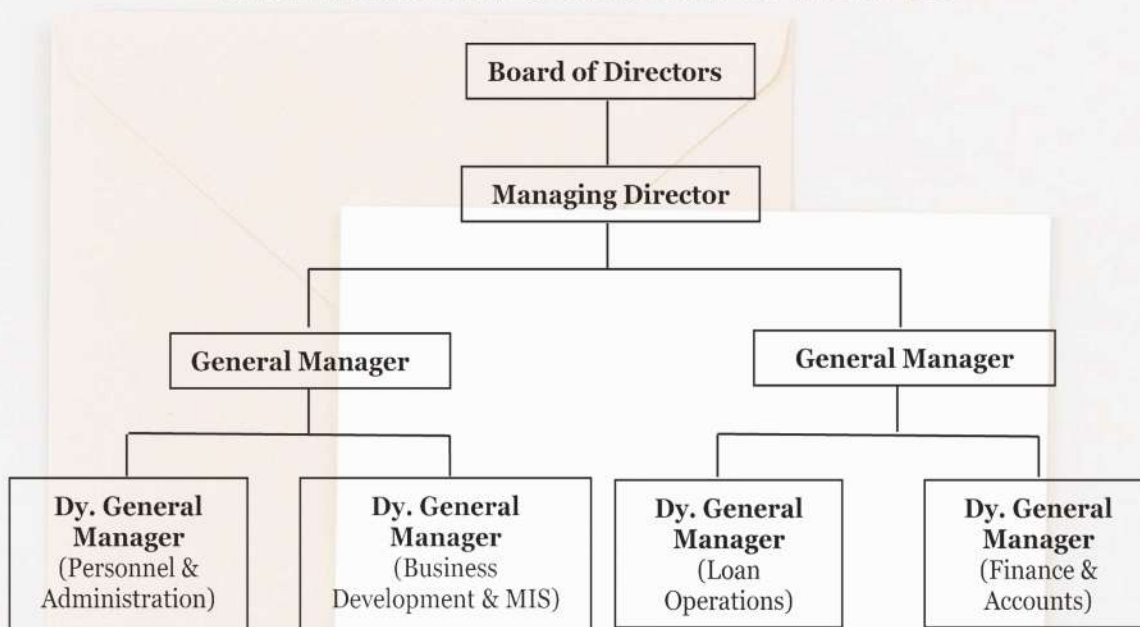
Board of Directors

Managing Director

General Manager

General Manager

Dy. General Manager (Personnel & Administration)

Dy. General Manager (Business Development & MIS)

Dy. General Manager (Loan Operations)

Dy. General Manager (Finance & Accounts)